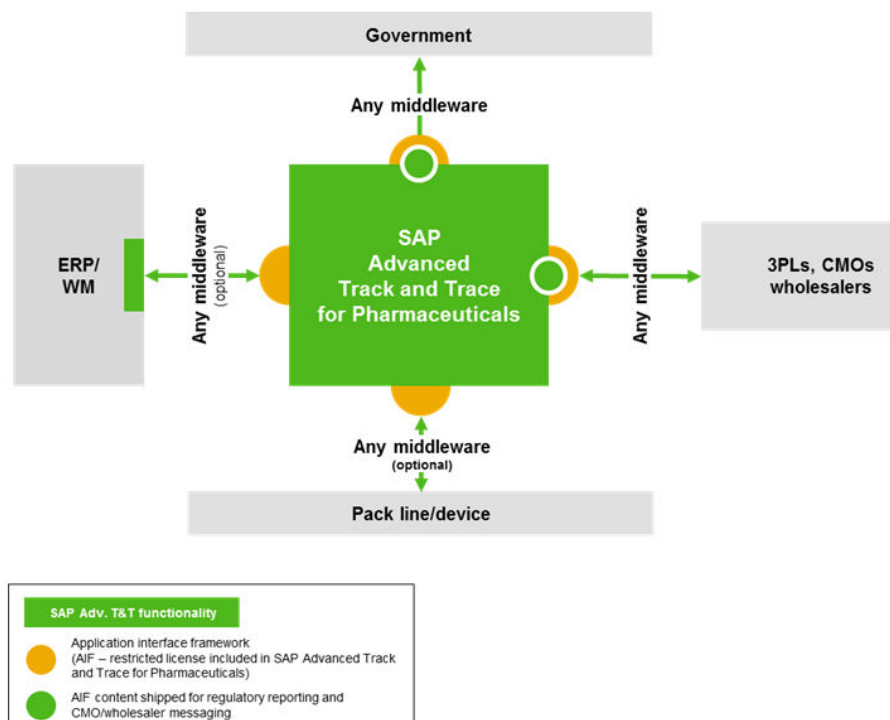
Government

Any middleware

ERP/
WM

Any middleware
(optional)

SAP
Advanced
Track and Trace
for Pharmaceuticals

Any middleware

3PLs, CMOs
wholesalers

Any middleware
(optional)

Pack line/device

SAP Adv. T&T functionality

Application interface framework
(AIF – restricted license included in SAP Advanced Track and Trace for Pharmaceuticals)

AIF content shipped for regulatory reporting and CMO/wholesaler messaging